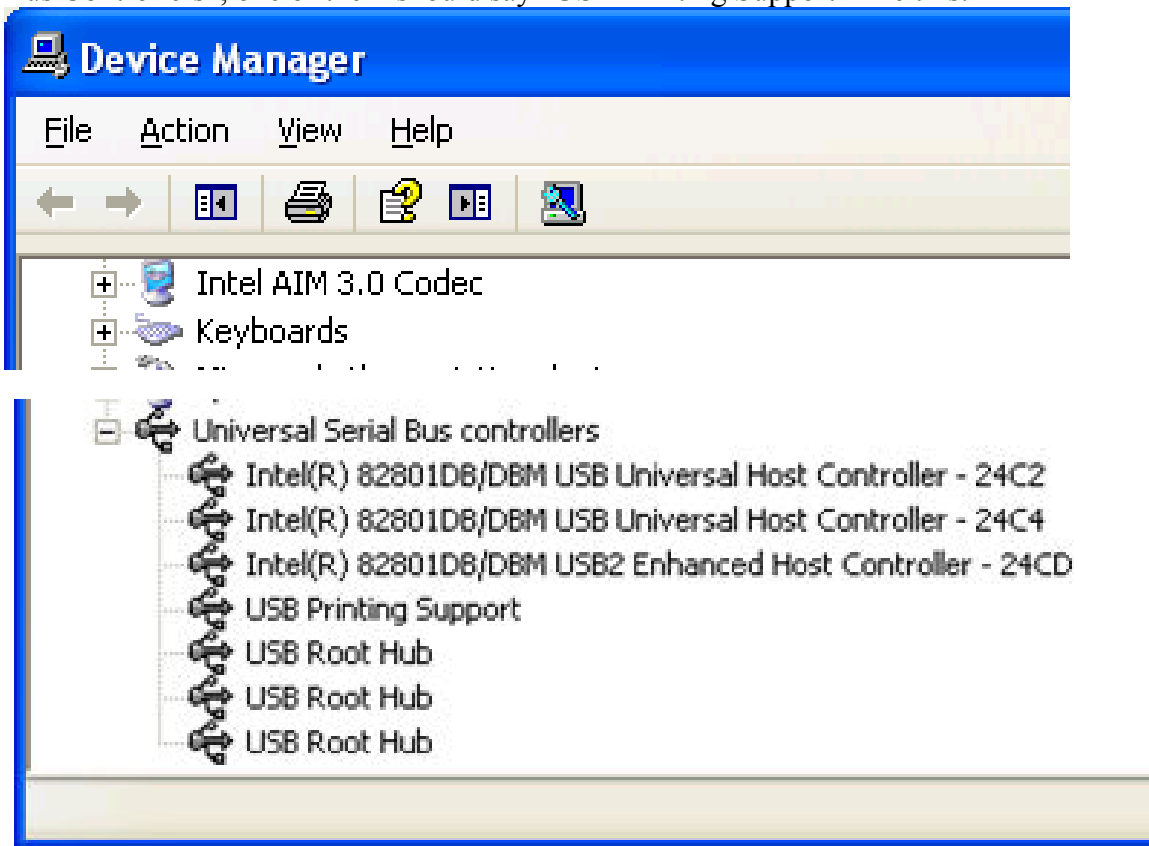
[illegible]

Device Manager

File Action View Help

Intel AIM 3.0 Codec
Keyboards
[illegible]

Universal Serial Bus controllers
Intel(R) 82801DB/DBM USB Universal Host Controller - 24C2
Intel(R) 82801DB/DBM USB Universal Host Controller - 24C4
Intel(R) 82801DB/DBM USB2 Enhanced Host Controller - 24CD
USB Printing Support
USB Root Hub
USB Root Hub
USB Root Hub